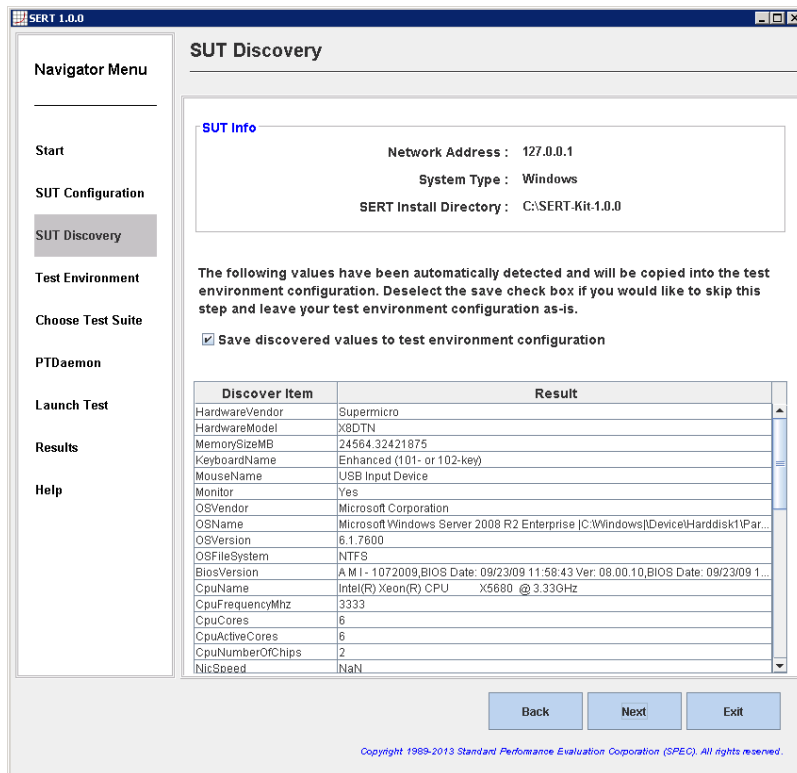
SERT 1.0.0

Navigator Menu

Start

SUT Configuration

SUT Discovery

Test Environment

Choose Test Suite

PTDaemon

Launch Test

Results

Help

SUT Discovery

SUT Info

Network Address : 127.0.0.1

System Type : Windows

SERT Install Directory : C:\SERT-Kit-1.0.0

The following values have been automatically detected and will be copied into the test environment configuration. Deselect the save check box if you would like to skip this step and leave your test environment configuration as-is.

Save discovered values to test environment configuration

| Discover Item | Result |
|---|---|
| HardwareVendor | Supermicro |
| HardwareModel | X8DTN |
| MemorySizeMB | 24564.32421875 |
| KeyboardName | Enhanced (101- or 102-key) |
| MouseName | USB Input Device |
| Monitor | Yes |
| OSVendor | Microsoft Corporation |
| OSName | Microsoft Windows Server 2008 R2 Enterprise \|C:\Windows\|\Device\Harddisk1\Par... |
| OSVersion | 6.1.7600 |
| OSFileSystem | NTFS |
| BiosVersion | A M I - 1072009,BIOS Date: 09/23/09 11:58:43 Ver: 08.00.10,BIOS Date: 09/23/09 1... |
| CpuName | Intel(R) Xeon(R) CPU X5680 @ 3.33GHz |
| CpuFrequencyMhz | 3333 |
| CpuCores | 6 |
| CpuActiveCores | 6 |
| CpuNumberOfChips | 2 |
| NicSpeed | NaN |

Back Next Exit

Copyright 1989-2013 Standard Performance Evaluation Corporation (SPEC). All rights reserved.